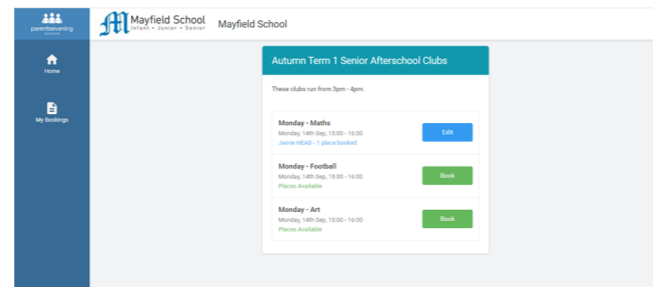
parentsevening

Home

My Bookings

Mayfield School
Infant • Junior • Senior

Mayfield School

Autumn Term 1 Senior Afterschool Clubs

These clubs run from 3pm - 4pm.

Monday - Maths
Monday, 14th Sep, 15:00 - 16:00
Jamie HEAD - 1 place booked

Edit

Monday - Football
Monday, 14th Sep, 15:00 - 16:00
Places Available

Book

Monday - Art
Monday, 14th Sep, 15:00 - 16:00
Places Available

Book